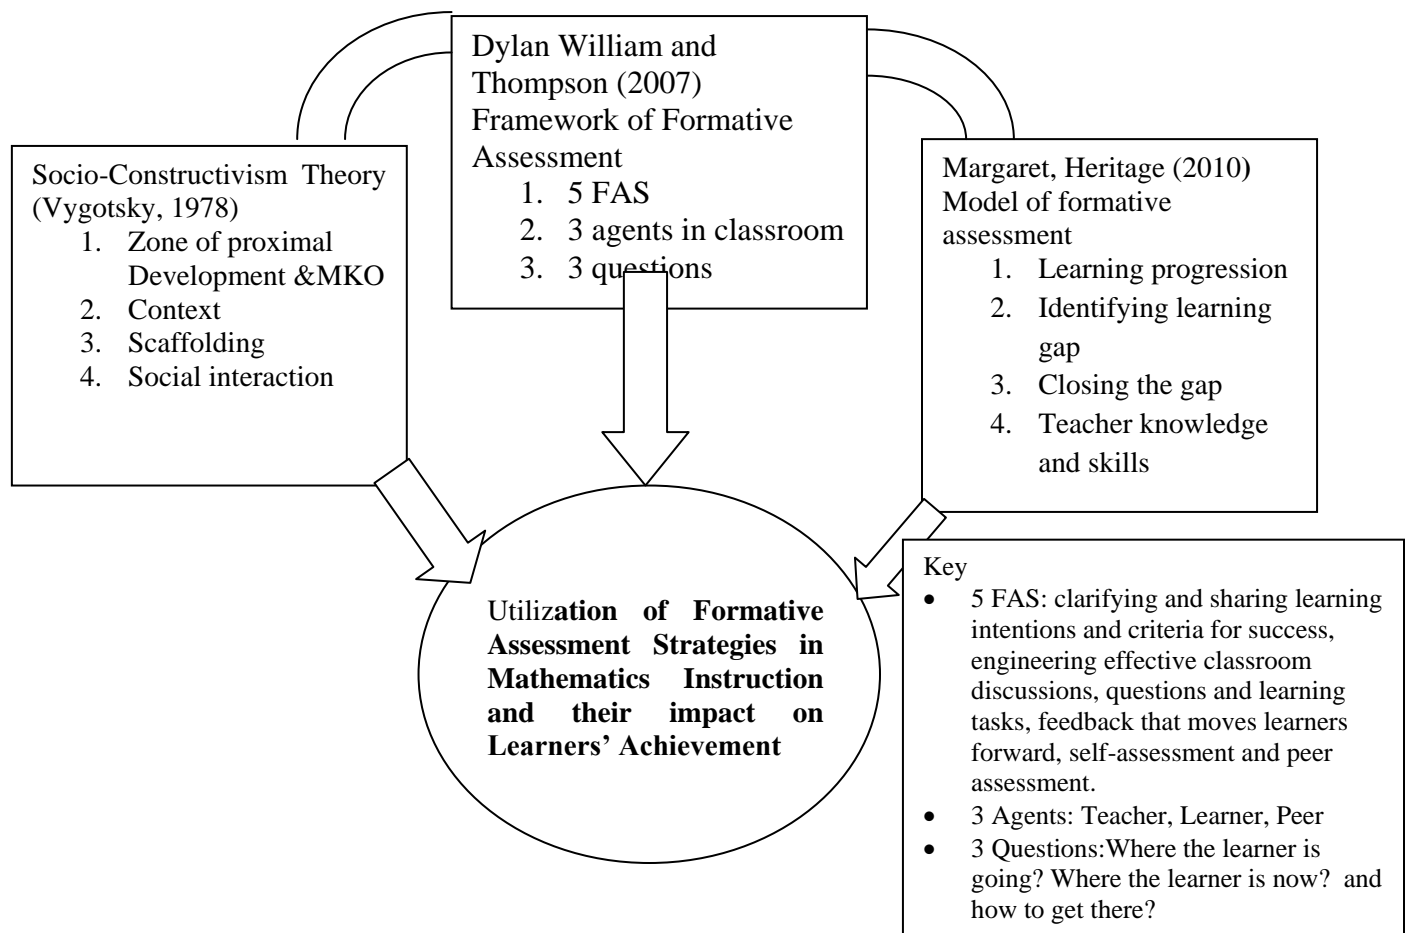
Dylan William and Thompson (2007) Framework of Formative Assessment
1. 5 FAS
2. 3 agents in classroom
3. 3 questions

Socio-Constructivism Theory (Vygotsky, 1978)
1. Zone of proximal Development &MKO
2. Context
3. Scaffolding
4. Social interaction

Margaret, Heritage (2010) Model of formative assessment
1. Learning progression
2. Identifying learning gap
3. Closing the gap
4. Teacher knowledge and skills

Utilization of Formative Assessment Strategies in Mathematics Instruction and their impact on Learners' Achievement

Key
• 5 FAS: clarifying and sharing learning intentions and criteria for success, engineering effective classroom discussions, questions and learning tasks, feedback that moves learners forward, self-assessment and peer assessment.
• 3 Agents: Teacher, Learner, Peer
• 3 Questions:Where the learner is going? Where the learner is now? and how to get there?